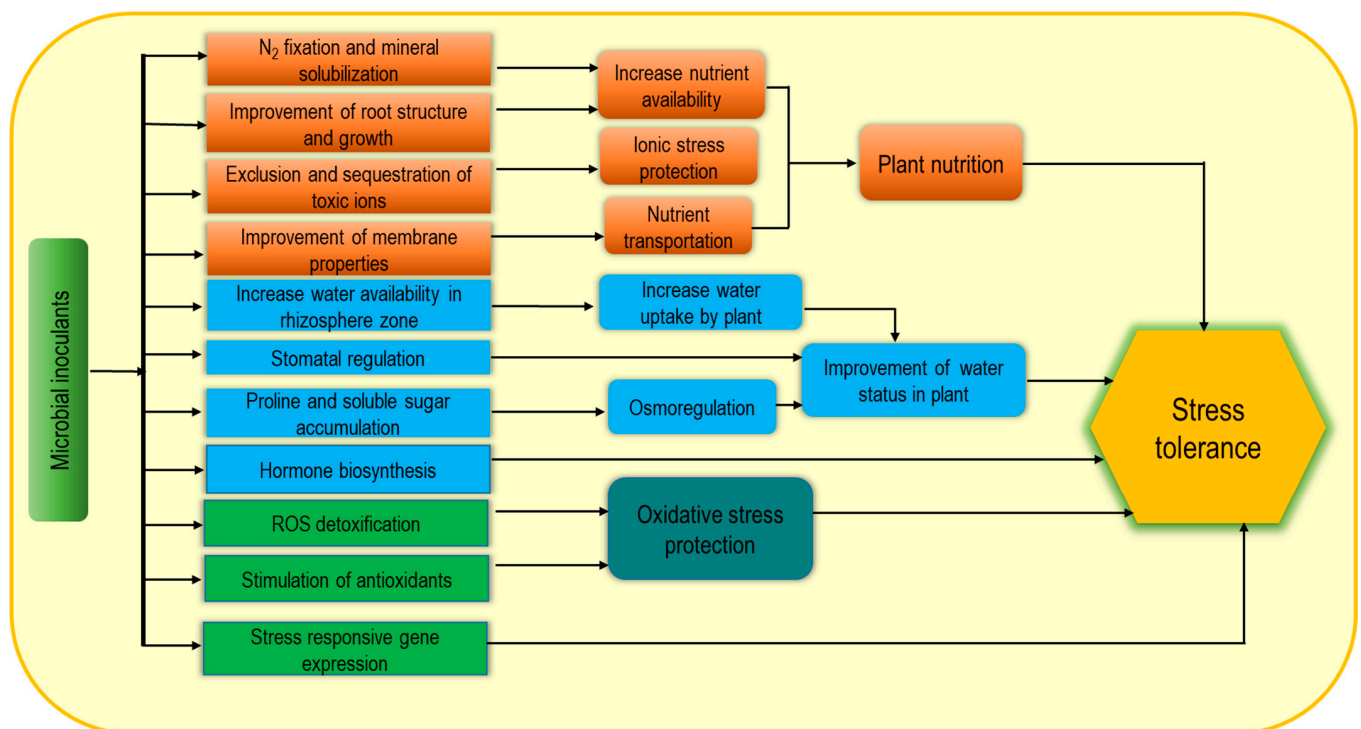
Microbial inoculants

$N_2$ fixation and mineral solubilization

Improvement of root structure and growth

Exclusion and sequestration of toxic ions

Improvement of membrane properties

Increase water availability in rhizosphere zone

Stomatal regulation

Proline and soluble sugar accumulation

Hormone biosynthesis

ROS detoxification

Stimulation of antioxidants

Stress responsive gene expression

Increase nutrient availability

Ionic stress protection

Nutrient transportation

Increase water uptake by plant

Osmoregulation

Oxidative stress protection

Plant nutrition

Improvement of water status in plant

Stress tolerance